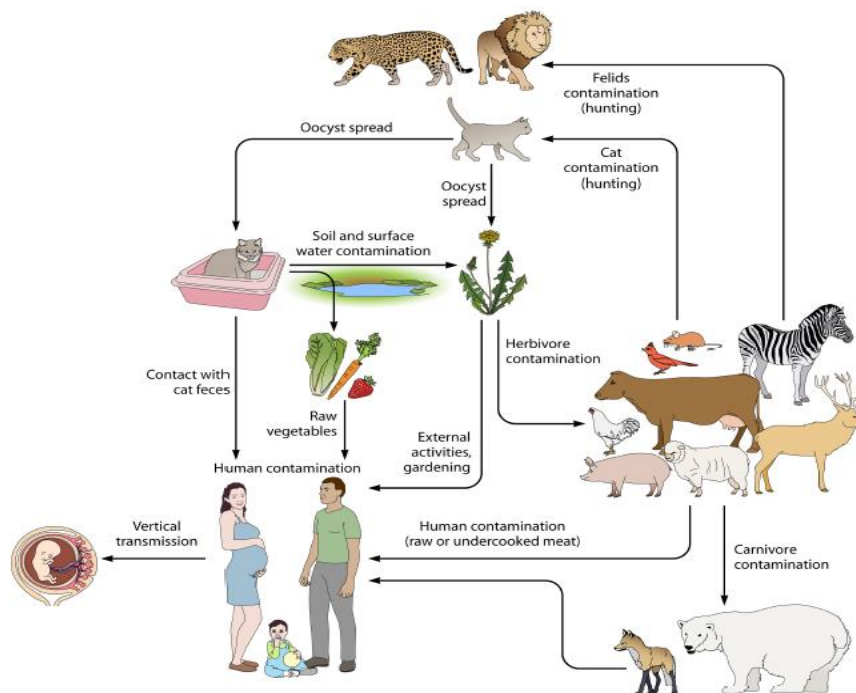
Felids contamination (hunting)

Oocyst spread

Cat contamination (hunting)

Oocyst spread

Soil and surface water contamination

Herbivore contamination

Contact with cat feces

Raw vegetables

External activities, gardening

Human contamination

Vertical transmission

Human contamination (raw or undercooked meat)

Carnivore contamination